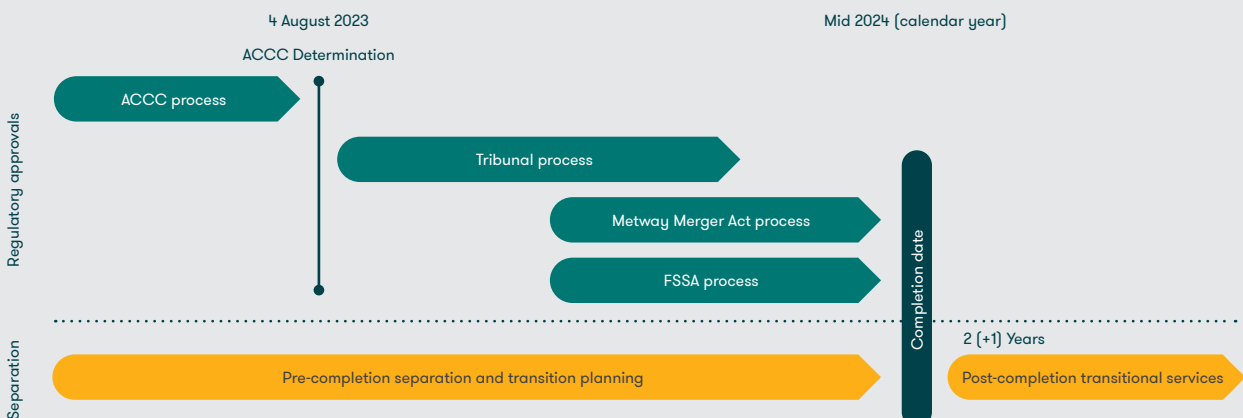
4 August 2023

ACCC Determination

Mid 2024 (calendar year)

Regulatory approvals

ACCC process

Tribunal process

Metway Merger Act process

FSSA process

Completion date

Separation

2 (+1) Years

Pre-completion separation and transition planning

Post-completion transitional services